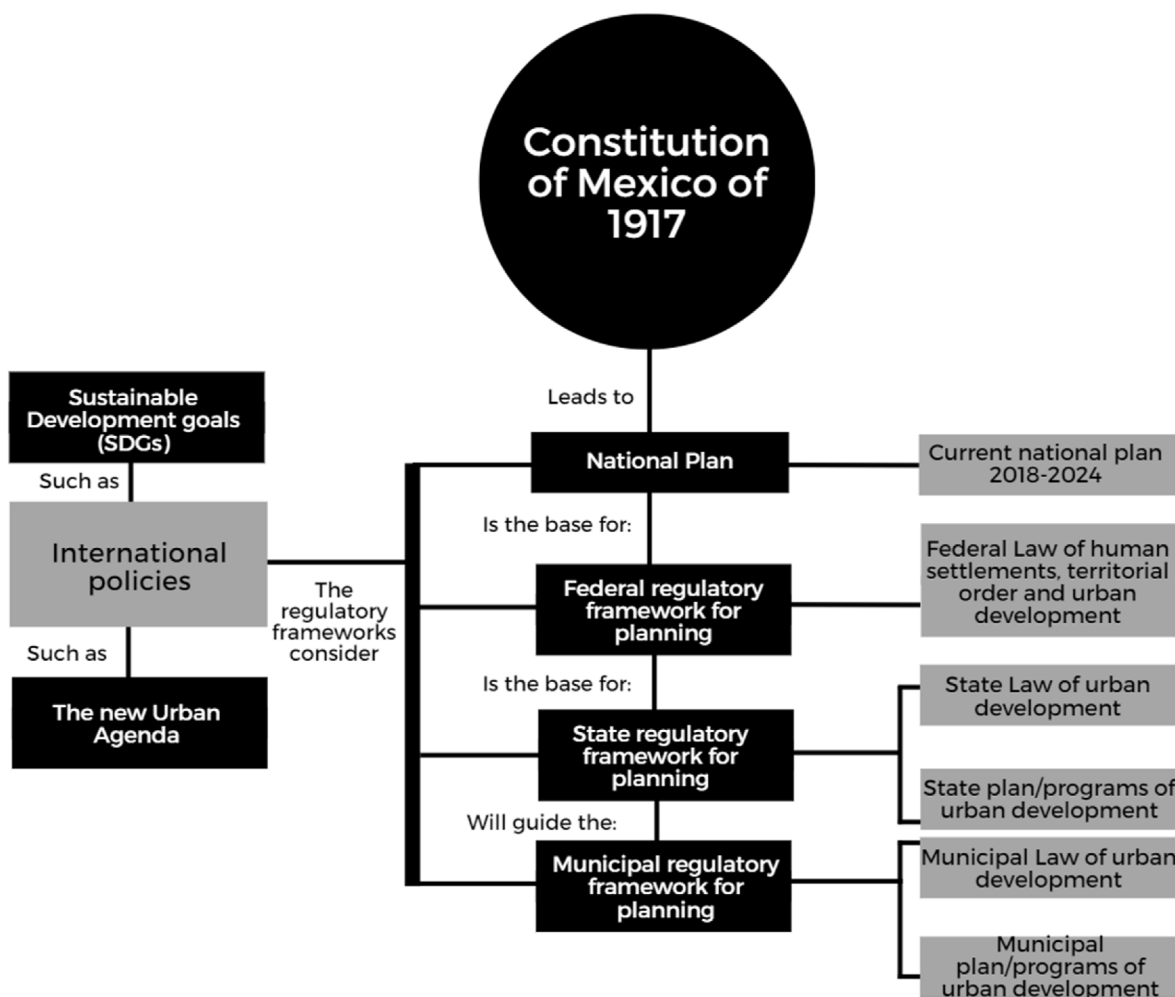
Constitution of Mexico of 1917

Leads to

Sustainable Development goals (SDGs)

Such as

International policies

Such as

The new Urban Agenda

The regulatory frameworks consider

National Plan

Current national plan 2018-2024

Is the base for:

Federal regulatory framework for planning

Federal Law of human settlements, territorial order and urban development

Is the base for:

State regulatory framework for planning

State Law of urban development

State plan/programs of urban development

Will guide the:

Municipal regulatory framework for planning

Municipal Law of urban development

Municipal plan/programs of urban development